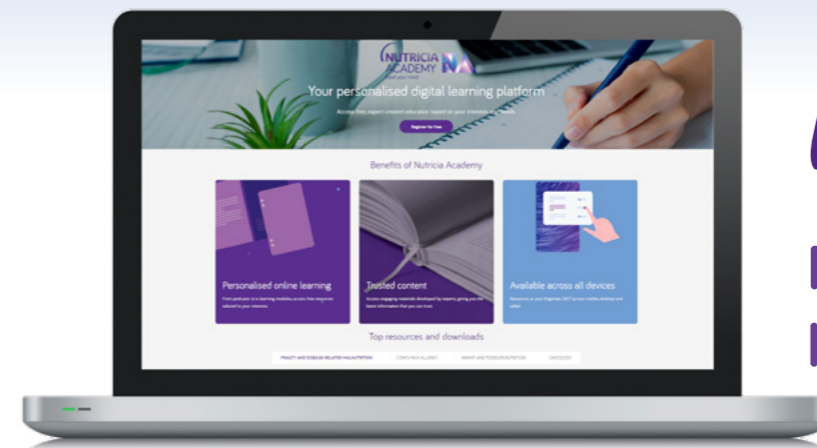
NUTRICIA ACADEMY NA

Your personalised digital learning platform

Access free, expert-created education based on your interests and needs.

Register for free

Benefits of Nutricia Academy

Personalised online learning

From podcasts, to e-learning modules, access free resources tailored to your interests.

Trusted content

Access engaging materials developed by experts, giving you the latest information that you can trust.

Available across all devices

Resources at your fingertips 24/7 across mobile, desktop and tablet.

Top resources and downloads

FRAILTY AND DISEASE-RELATED MALNUTRITION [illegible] INFANT AND PAEDIATRIC NUTRITION ONCOLOGY